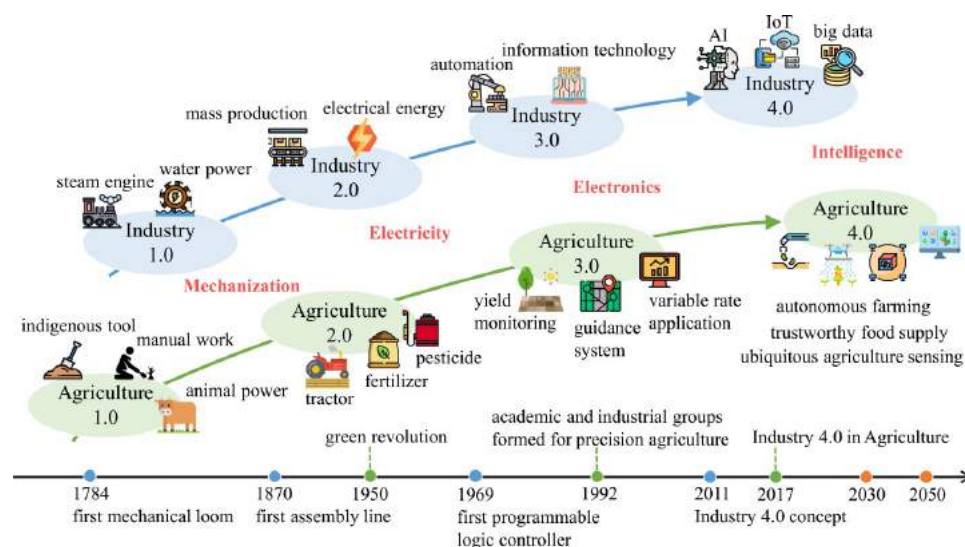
AI
IoT
big data
information technology
automation
Industry 4.0
Industry 3.0
mass production
electrical energy
Intelligence
Industry 2.0
steam engine
water power
Electronics
Industry 1.0
Electricity
Agriculture 4.0
Agriculture 3.0
Mechanization
Agriculture 2.0
yield monitoring
guidance system
variable rate application
autonomous farming
trustworthy food supply
ubiquitous agriculture sensing
indigenous tool
manual work
pesticide
fertilizer
tractor
Agriculture 1.0
animal power
green revolution
academic and industrial groups formed for precision agriculture
Industry 4.0 in Agriculture
1784
first mechanical loom
1870
first assembly line
1950
1969
first programmable logic controller
1992
2011
Industry 4.0 concept
2017
2030
2050